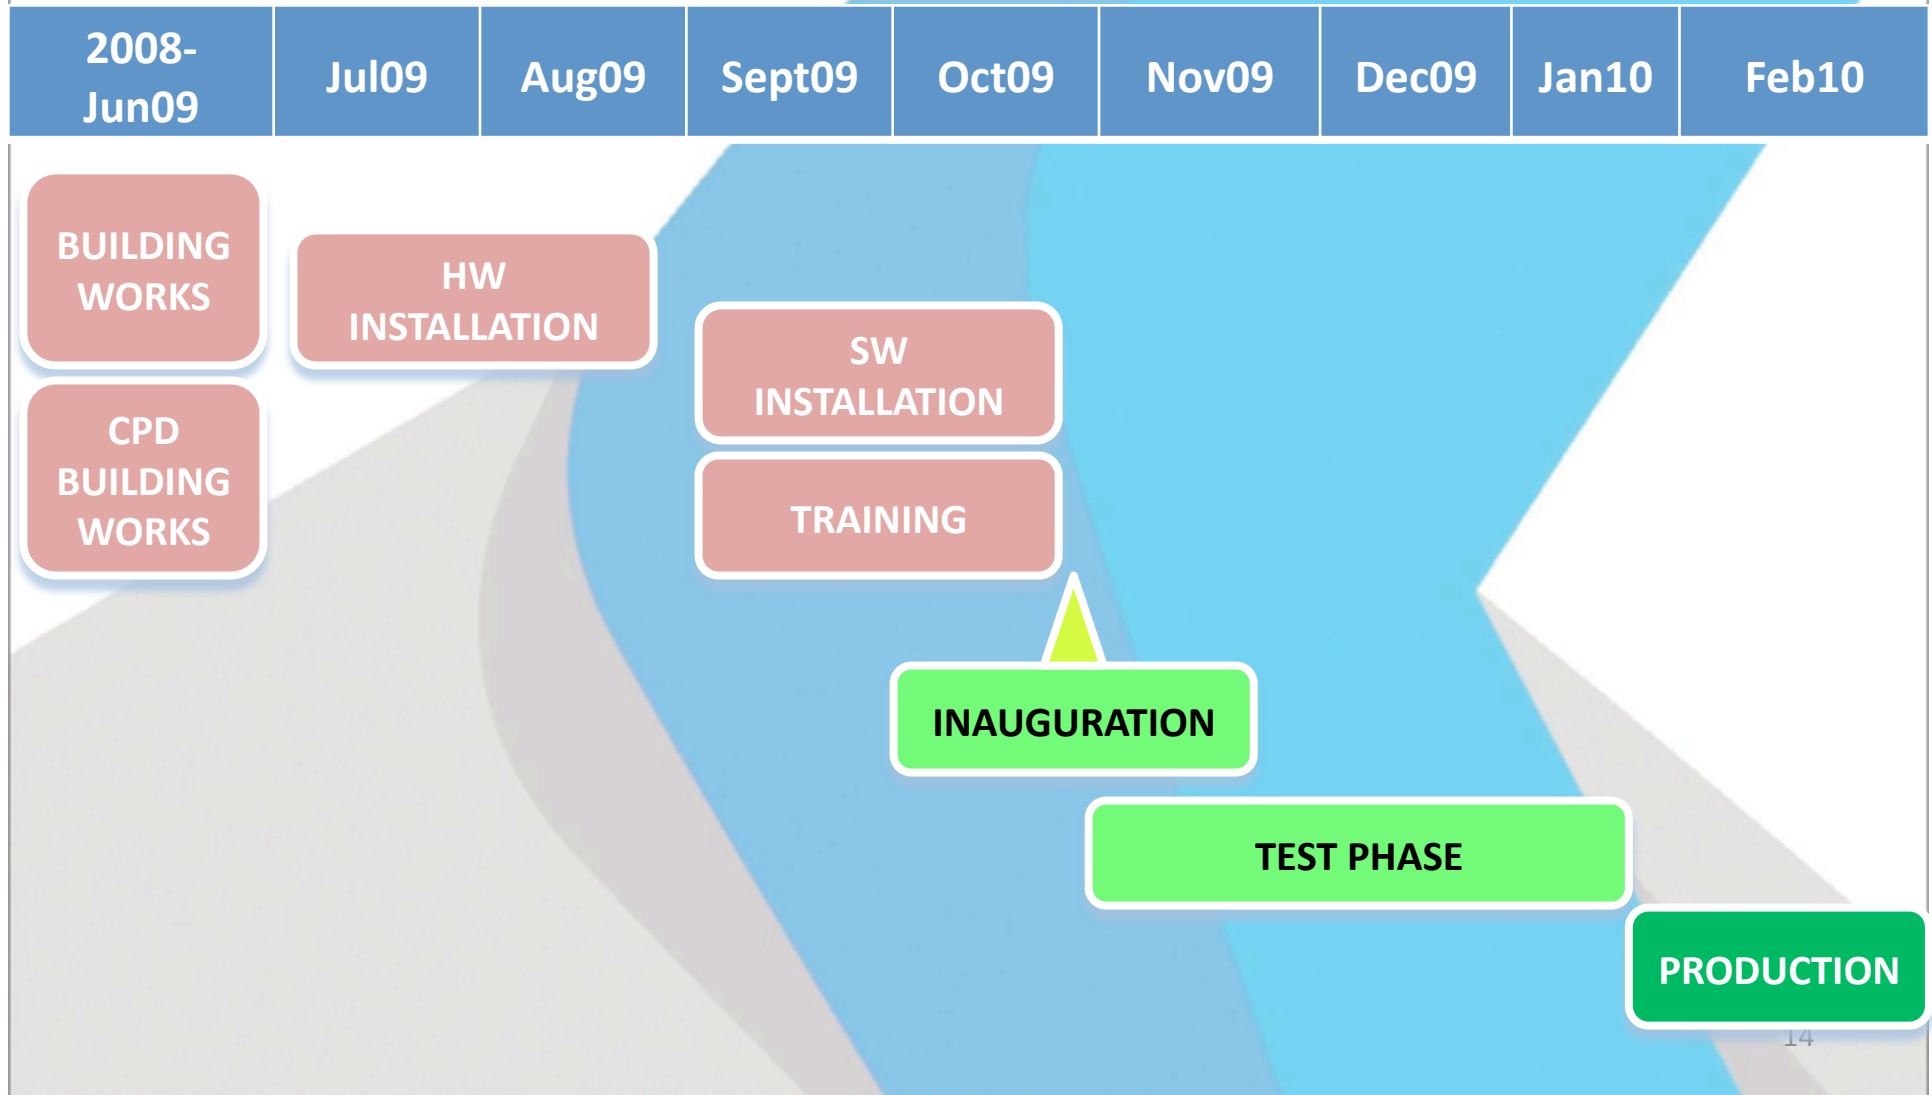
| 2008-Jun09 | Jul09 | Aug09 | Sept09 | Oct09 | Nov09 | Dec09 | Jan10 | Feb10 |
|---|---|---|---|---|---|---|---|---|

BUILDING WORKS

HW INSTALLATION

CPD BUILDING WORKS

SW INSTALLATION

TRAINING

INAUGURATION

TEST PHASE

PRODUCTION

14